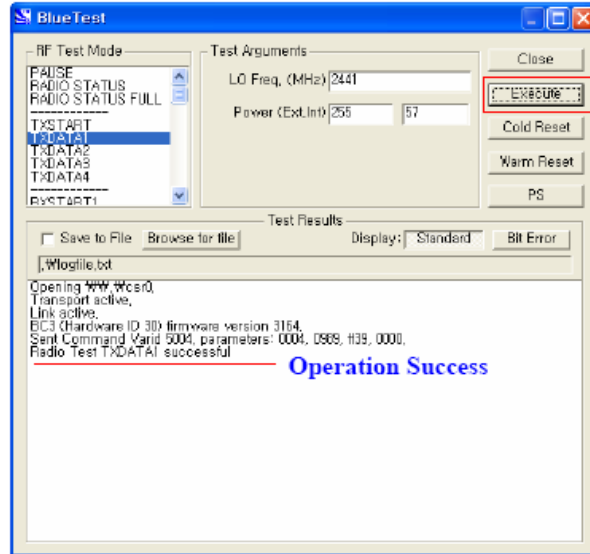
BlueTest

RF Test Mode

PAUSE
RADIO STATUS
RADIO STATUS FULL
------------
TXSTART
TXDATA1
TXDATA2
TXDATA3
TXDATA4
------------
RXSTART1

Test Arguments

LO Freq. (MHz) 2441

Power (Ext,Int) 255 57

Close

Execute

Cold Reset

Warm Reset

PS

Test Results

Save to File Browse for file Display: Standard Bit Error

.₩logfile.txt

Opening ₩₩.₩csr0.
Transport active.
Link active.
BC3 (Hardware ID 30) firmware version 3164.
Sent Command Varid 5004. parameters: 0004. 0989. ff39. 0000.
Radio Test TXDATA1 successful

Operation Success